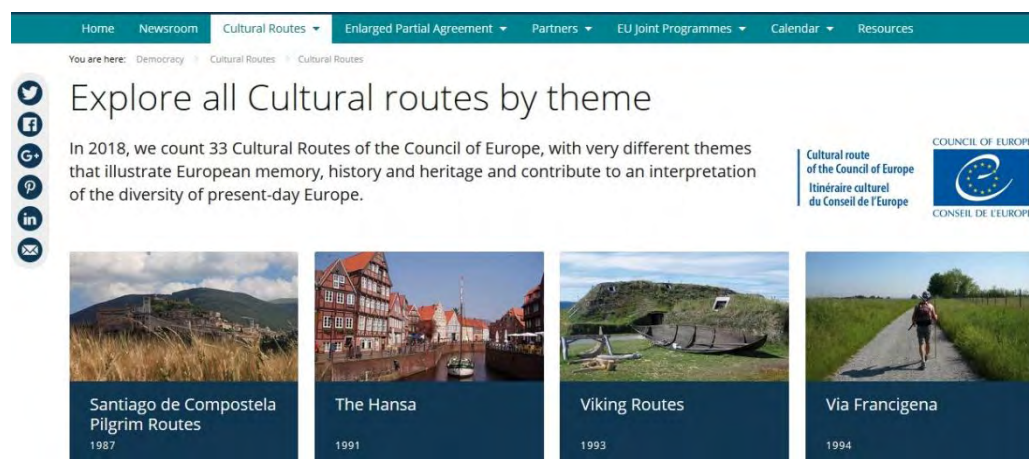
Home Newsroom Cultural Routes ▾ Enlarged Partial Agreement ▾ Partners ▾ EU Joint Programmes ▾ Calendar ▾ Resources

You are here: Democracy › Cultural Routes › Cultural Routes

Explore all Cultural routes by theme

In 2018, we count 33 Cultural Routes of the Council of Europe, with very different themes that illustrate European memory, history and heritage and contribute to an interpretation of the diversity of present-day Europe.

Cultural route of the Council of Europe
Itinéraire culturel du Conseil de l'Europe

COUNCIL OF EUROPE
CONSEIL DE L'EUROPE

Santiago de Compostela Pilgrim Routes
1987

The Hansa
1991

Viking Routes
1993

Via Francigena
1994